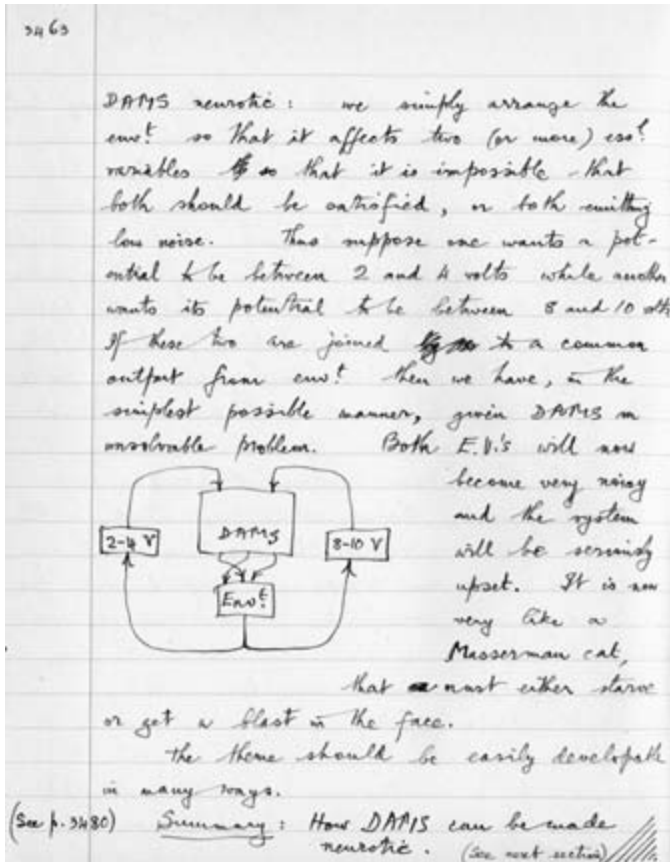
3463

DAMS neurotic: we simply arrange the envt so that it affects two (or more) esst variables ~~so~~ so that it is impossible that both should be satisfied, or both emitting low noise. Thus suppose one wants a potential to be between 2 and 4 volts while another wants its potential to be between 8 and 10 volts. If these two are joined ~~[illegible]~~ to a common output from envt then we have, in the simplest possible manner, given DAMS an unsolvable problem. Both E.V.'s will now become very noisy and the system will be seriously upset. It is now very like a Masserman cat, that ~~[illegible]~~ must either starve or get a blast in the face.

The theme should be easily developable in many ways.

2-4 V

DAMS

8-10 V

Envt

(See p. 3480) Summary: How DAMS can be made neurotic. (See next section)